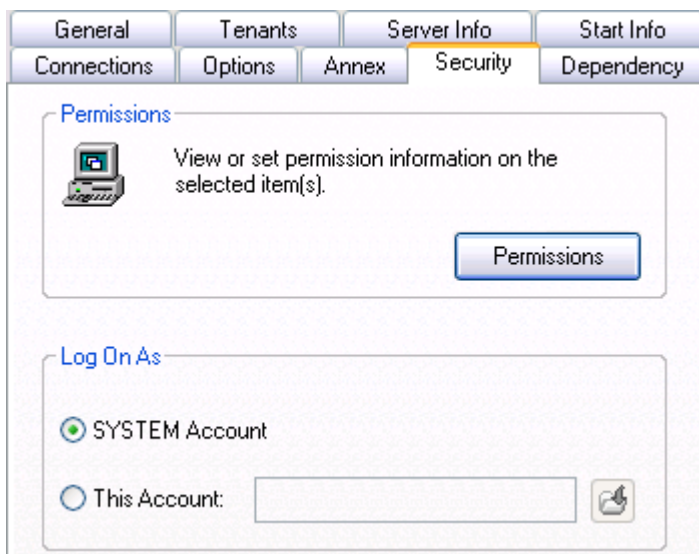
General | Tenants | Server Info | Start Info
Connections | Options | Annex | Security | Dependency

Permissions

View or set permission information on the selected item(s).

Permissions

Log On As

SYSTEM Account

This Account: